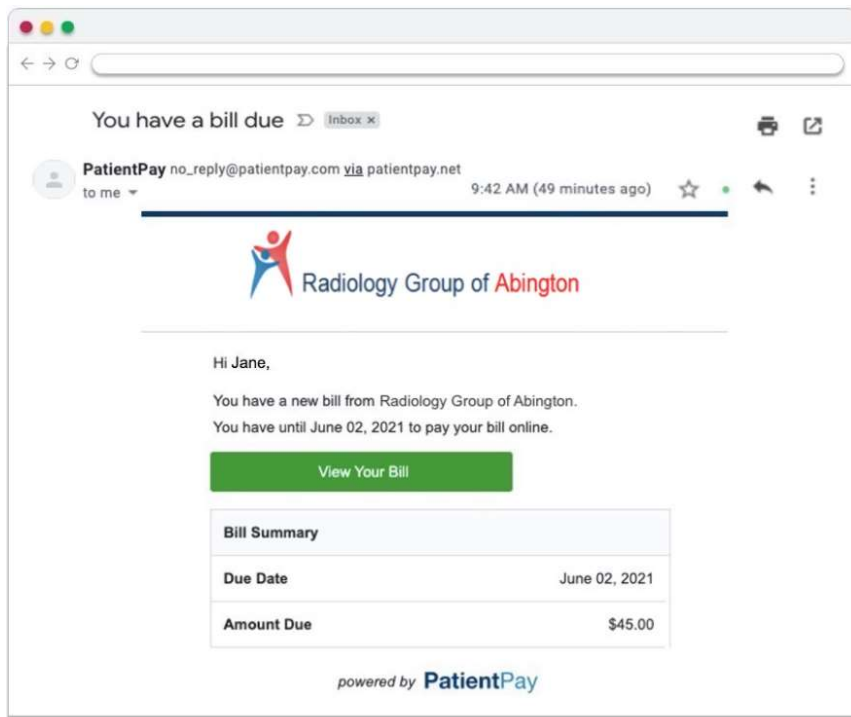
You have a bill due Inbox ×

PatientPay no_reply@patientpay.com via patientpay.net
to me
9:42 AM (49 minutes ago)

Radiology Group of Abington

Hi Jane,

You have a new bill from Radiology Group of Abington.

You have until June 02, 2021 to pay your bill online.

View Your Bill

| Bill Summary | |
|---|---|
| Due Date | June 02, 2021 |
| Amount Due | $45.00 |

powered by PatientPay